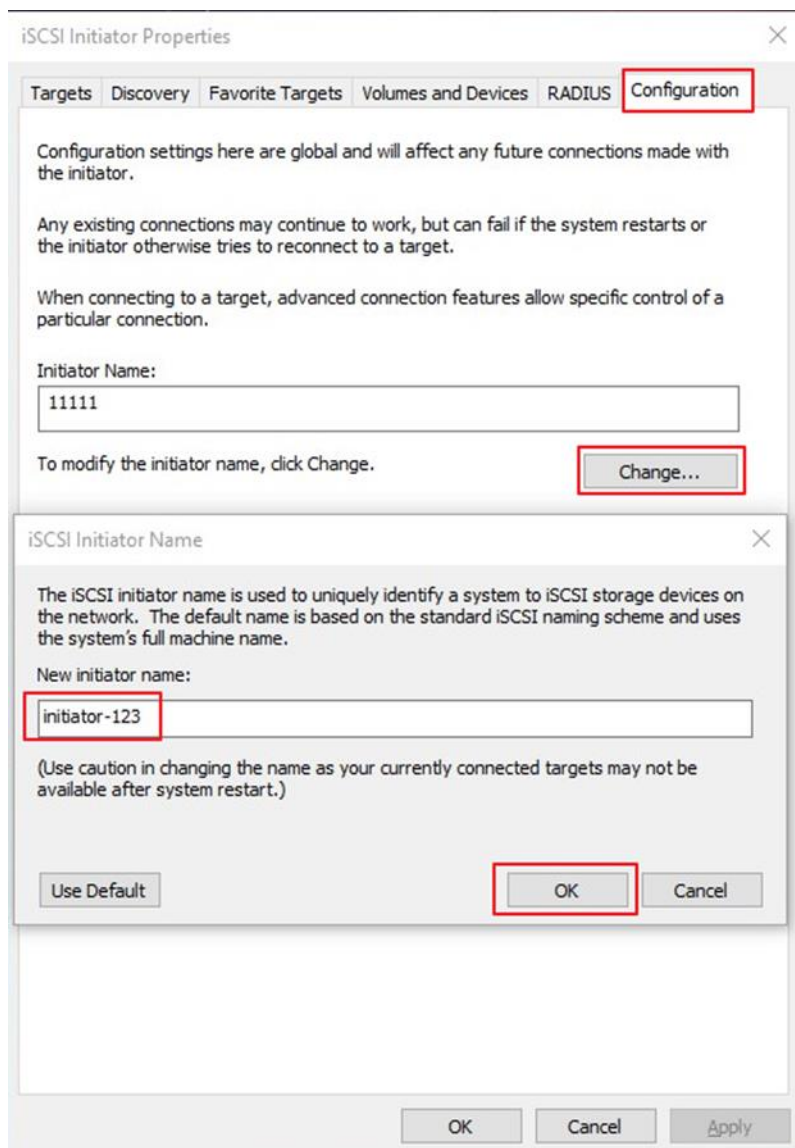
iSCSI Initiator Properties

Targets Discovery Favorite Targets Volumes and Devices RADIUS Configuration

Configuration settings here are global and will affect any future connections made with the initiator.

Any existing connections may continue to work, but can fail if the system restarts or the initiator otherwise tries to reconnect to a target.

When connecting to a target, advanced connection features allow specific control of a particular connection.

Initiator Name:

11111

To modify the initiator name, click Change.

Change...

iSCSI Initiator Name

The iSCSI initiator name is used to uniquely identify a system to iSCSI storage devices on the network. The default name is based on the standard iSCSI naming scheme and uses the system's full machine name.

New initiator name:

initiator-123

(Use caution in changing the name as your currently connected targets may not be available after system restart.)

Use Default

OK

Cancel

OK

Cancel

Apply